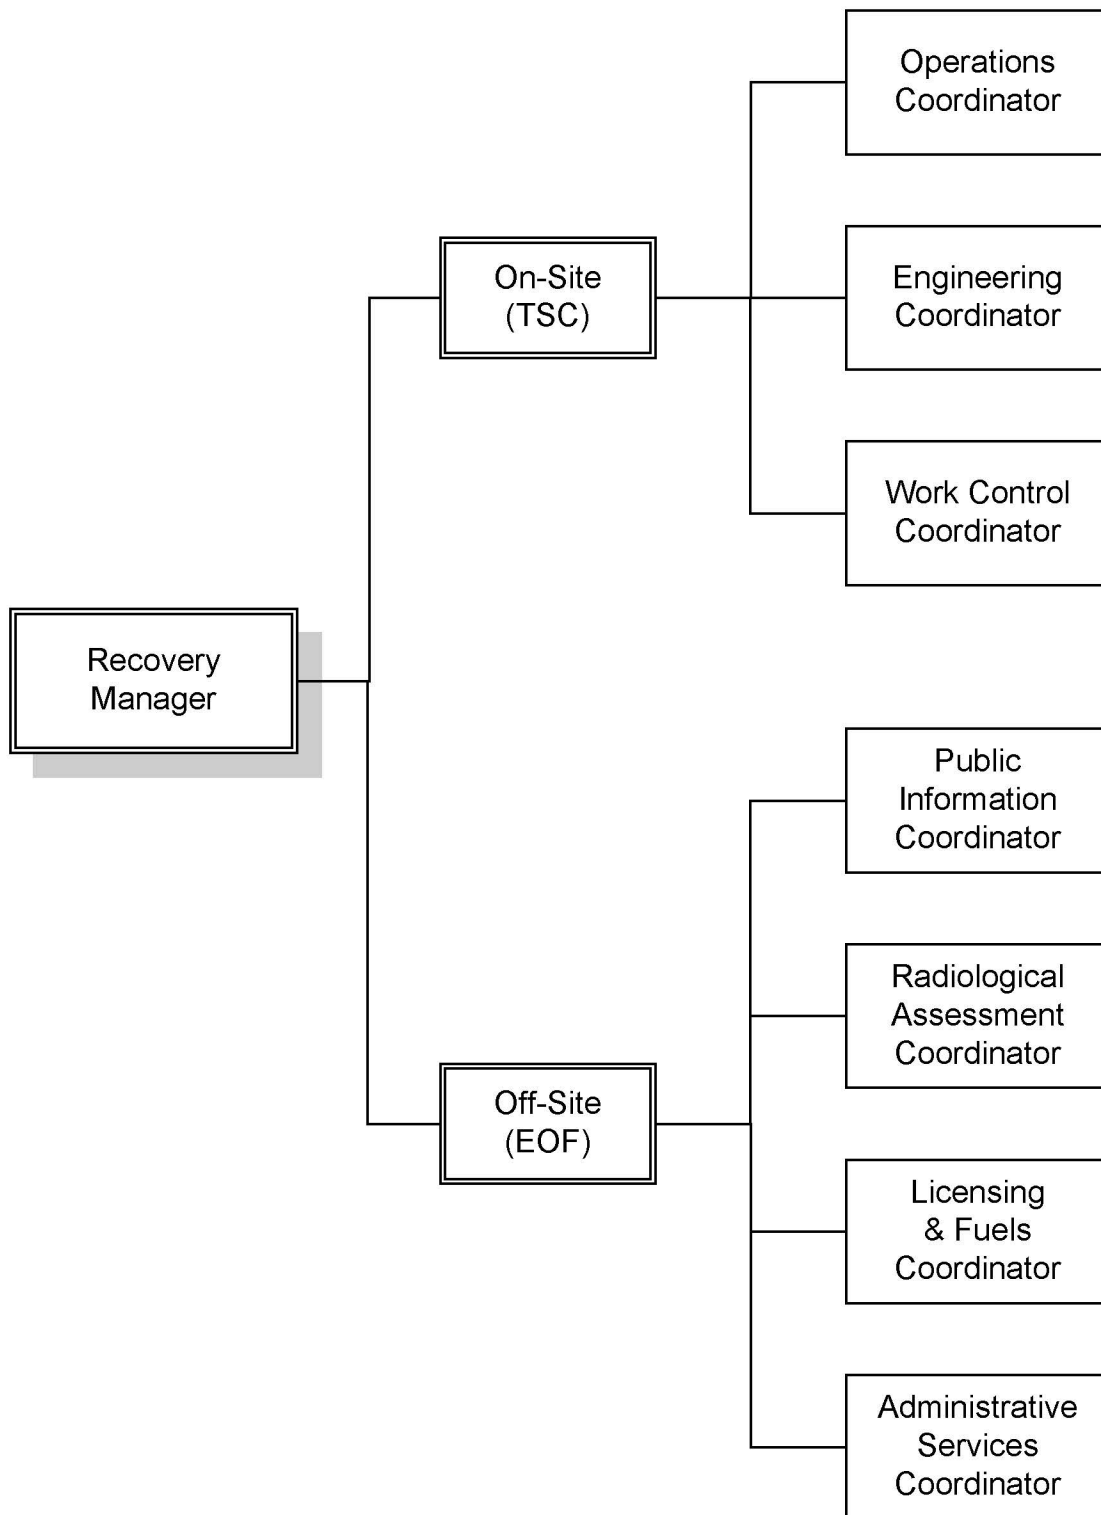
Recovery Manager

On-Site (TSC)

Operations Coordinator

Engineering Coordinator

Work Control Coordinator

Off-Site (EOF)

Public Information Coordinator

Radiological Assessment Coordinator

Licensing & Fuels Coordinator

Administrative Services Coordinator